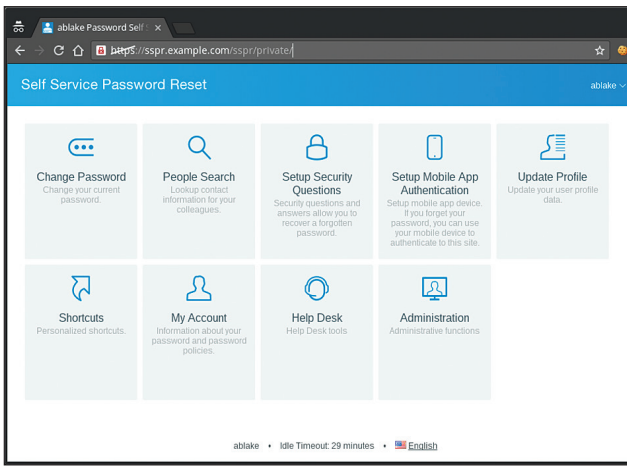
ablake Password Self ×

https://sspr.example.com/sspr/private/

Self Service Password Reset

ablake

Change Password
Change your current password.

People Search
Lookup contact information for your colleagues.

Setup Security Questions
Security questions and answers allow you to recover a forgotten password.

Setup Mobile App Authentication
Setup mobile app device. If you forget your password, you can use your mobile device to authenticate to this site.

Update Profile
Update your user profile data.

Shortcuts
Personalized shortcuts.

My Account
Information about your password and password policies.

Help Desk
Help Desk tools

Administration
Administrative functions

ablake • Idle Timeout: 29 minutes • English